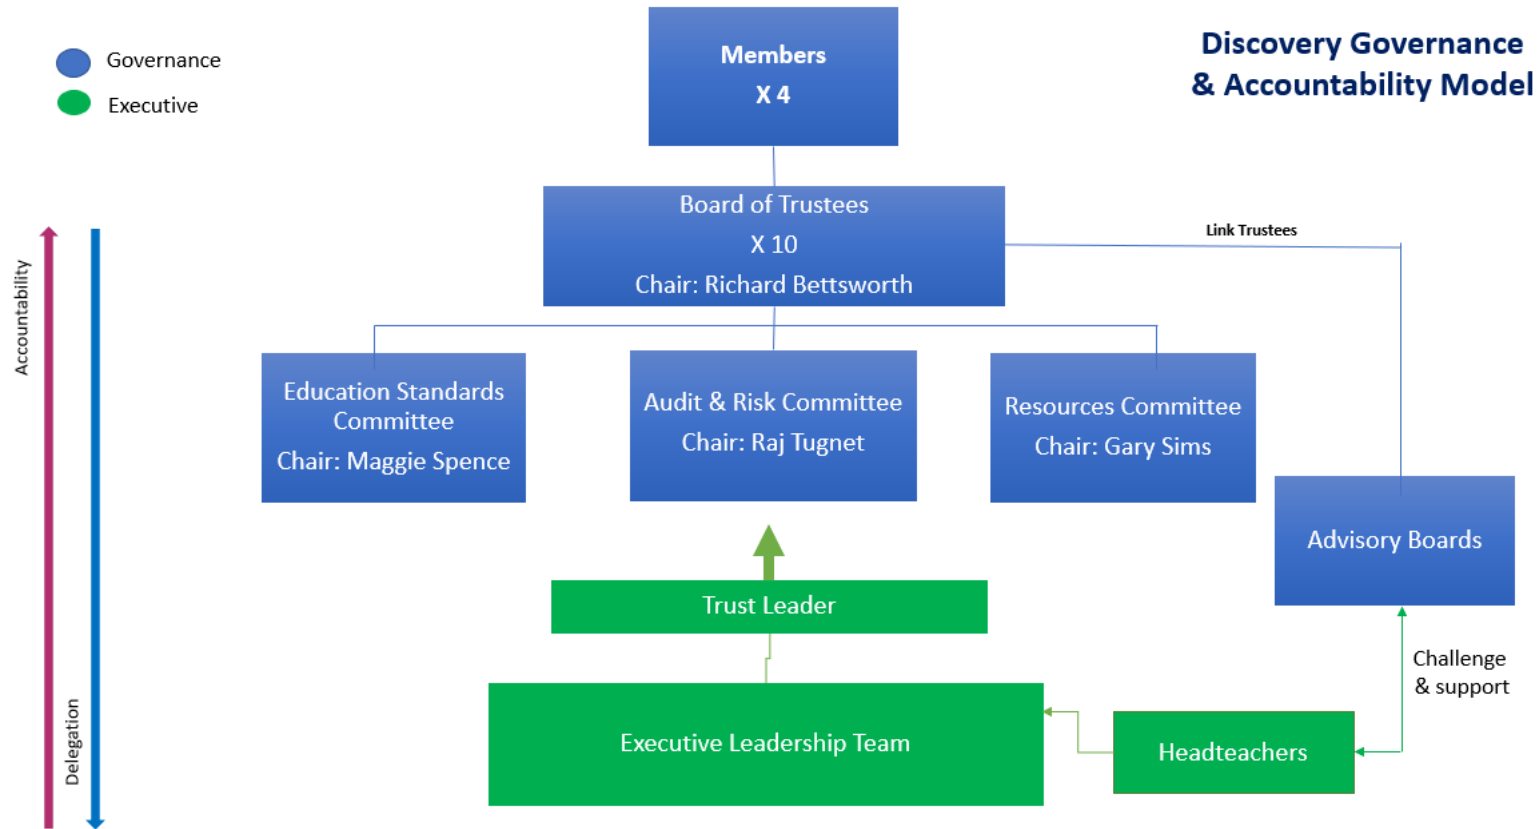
Governance
Executive

Members
X 4

Discovery Governance & Accountability Model

Board of Trustees
X 10
Chair: Richard Bettsworth

Link Trustees

Accountability

Education Standards Committee
Chair: Maggie Spence

Audit & Risk Committee
Chair: Raj Tugnet

Resources Committee
Chair: Gary Sims

Advisory Boards

Trust Leader

Challenge & support

Executive Leadership Team

Headteachers

Delegation